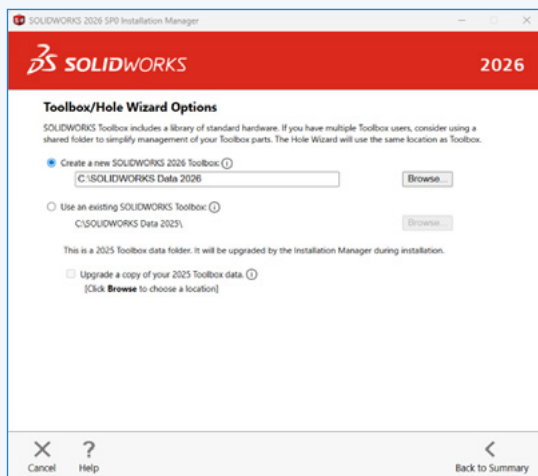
SOLIDWORKS 2026 SP0 Installation Manager

SOLIDWORKS

2026

Toolbox/Hole Wizard Options

SOLIDWORKS Toolbox includes a library of standard hardware. If you have multiple Toolbox users, consider using a shared folder to simplify management of your Toolbox parts. The Hole Wizard will use the same location as Toolbox.

Create a new SOLIDWORKS 2026 Toolbox: ⓘ

C:\SOLIDWORKS Data 2026

Browse...

Use an existing SOLIDWORKS Toolbox: ⓘ

C:\SOLIDWORKS Data 2025\

Browse...

This is a 2025 Toolbox data folder. It will be upgraded by the Installation Manager during installation.

Upgrade a copy of your 2025 Toolbox data. ⓘ

[Click **Browse** to choose a location]

Cancel

Help

Back to Summary